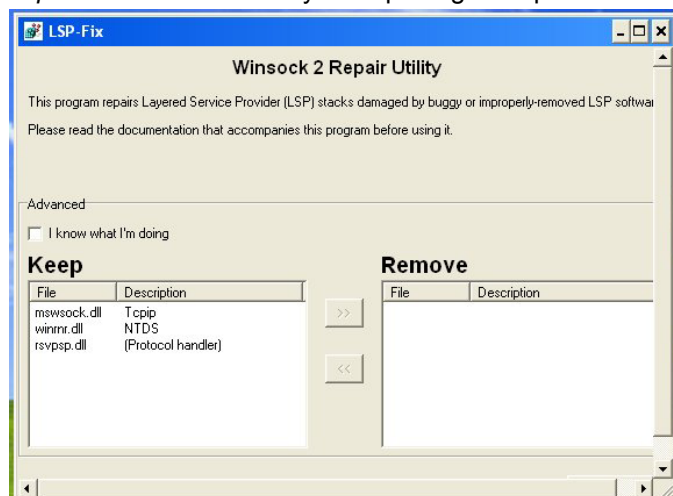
LSP-Fix

Winsock 2 Repair Utility

This program repairs Layered Service Provider (LSP) stacks damaged by buggy or improperly-removed LSP softwa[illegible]

Please read the documentation that accompanies this program before using it.

Advanced

I know what I'm doing

Keep

| File | Description |
|---|---|
| mswsock.dll | Tcpip |
| winrnr.dll | NTDS |
| rsvpsp.dll | (Protocol handler) |

>>

<<

Remove

| File | Description |
|---|---|